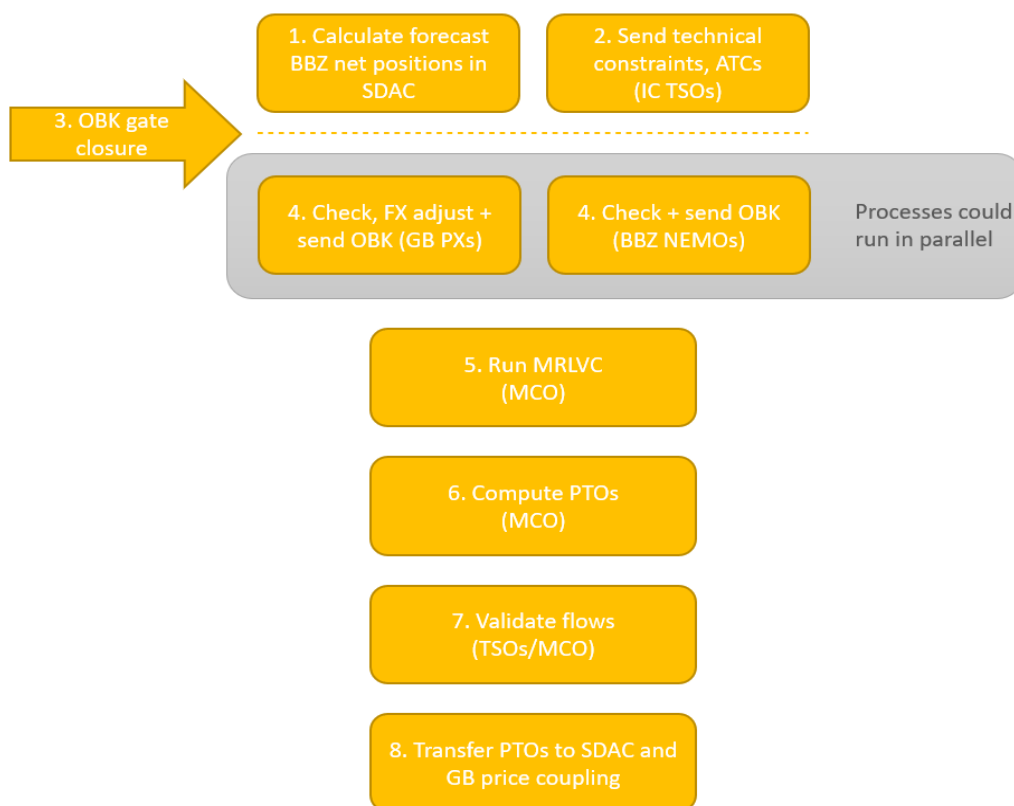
1. Calculate forecast BBZ net positions in SDAC

2. Send technical constraints, ATCs (IC TSOs)

3. OBK gate closure

4. Check, FX adjust + send OBK (GB PXs)

4. Check + send OBK (BBZ NEMOs)

Processes could run in parallel

5. Run MRLVC (MCO)

6. Compute PTOs (MCO)

7. Validate flows (TSOs/MCO)

8. Transfer PTOs to SDAC and GB price coupling